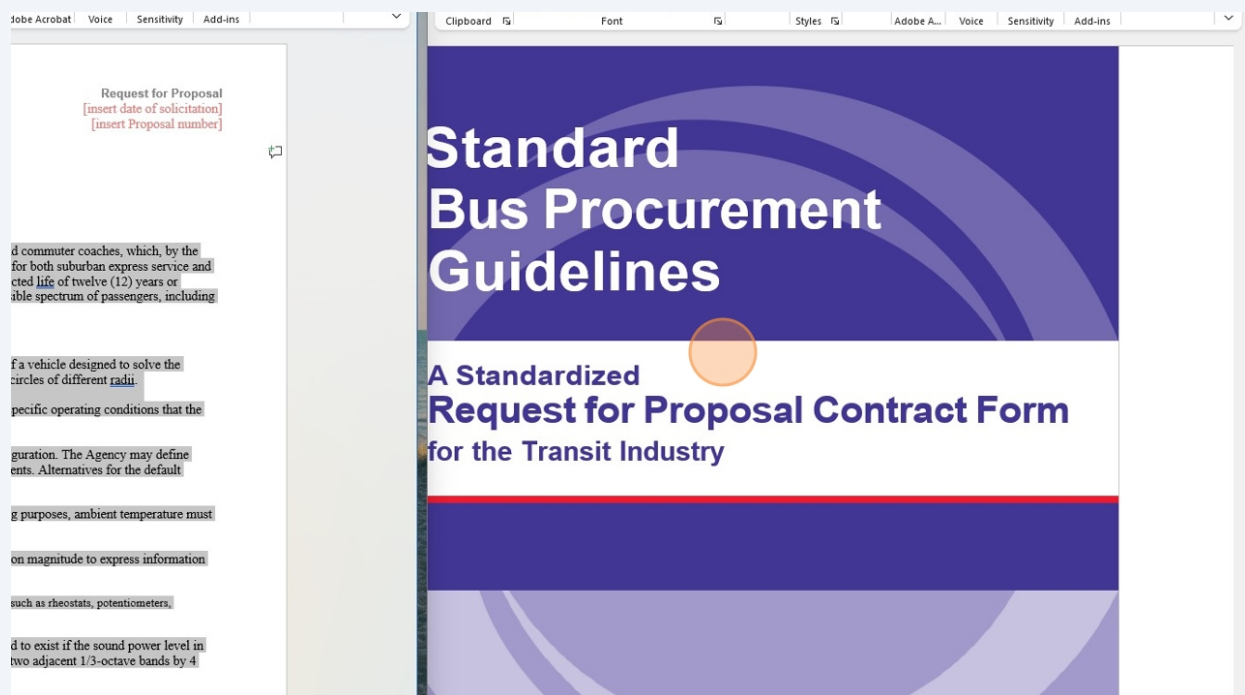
dobe Acrobat | Voice | Sensitivity | Add-ins

Request for Proposal
[insert date of solicitation]
[insert Proposal number]

d commuter coaches, which, by the for both suburban express service and cted life of twelve (12) years or sible spectrum of passengers, including

f a vehicle designed to solve the circles of different radii.

pecific operating conditions that the

guration. The Agency may define ents. Alternatives for the default

g purposes, ambient temperature must

on magnitude to express information

such as rheostats, potentiometers,

d to exist if the sound power level in two adjacent 1/3-octave bands by 4

Clipboard | Font | Styles | Adobe A... | Voice | Sensitivity | Add-ins

Standard
Bus Procurement
Guidelines

A Standardized
Request for Proposal Contract Form
for the Transit Industry